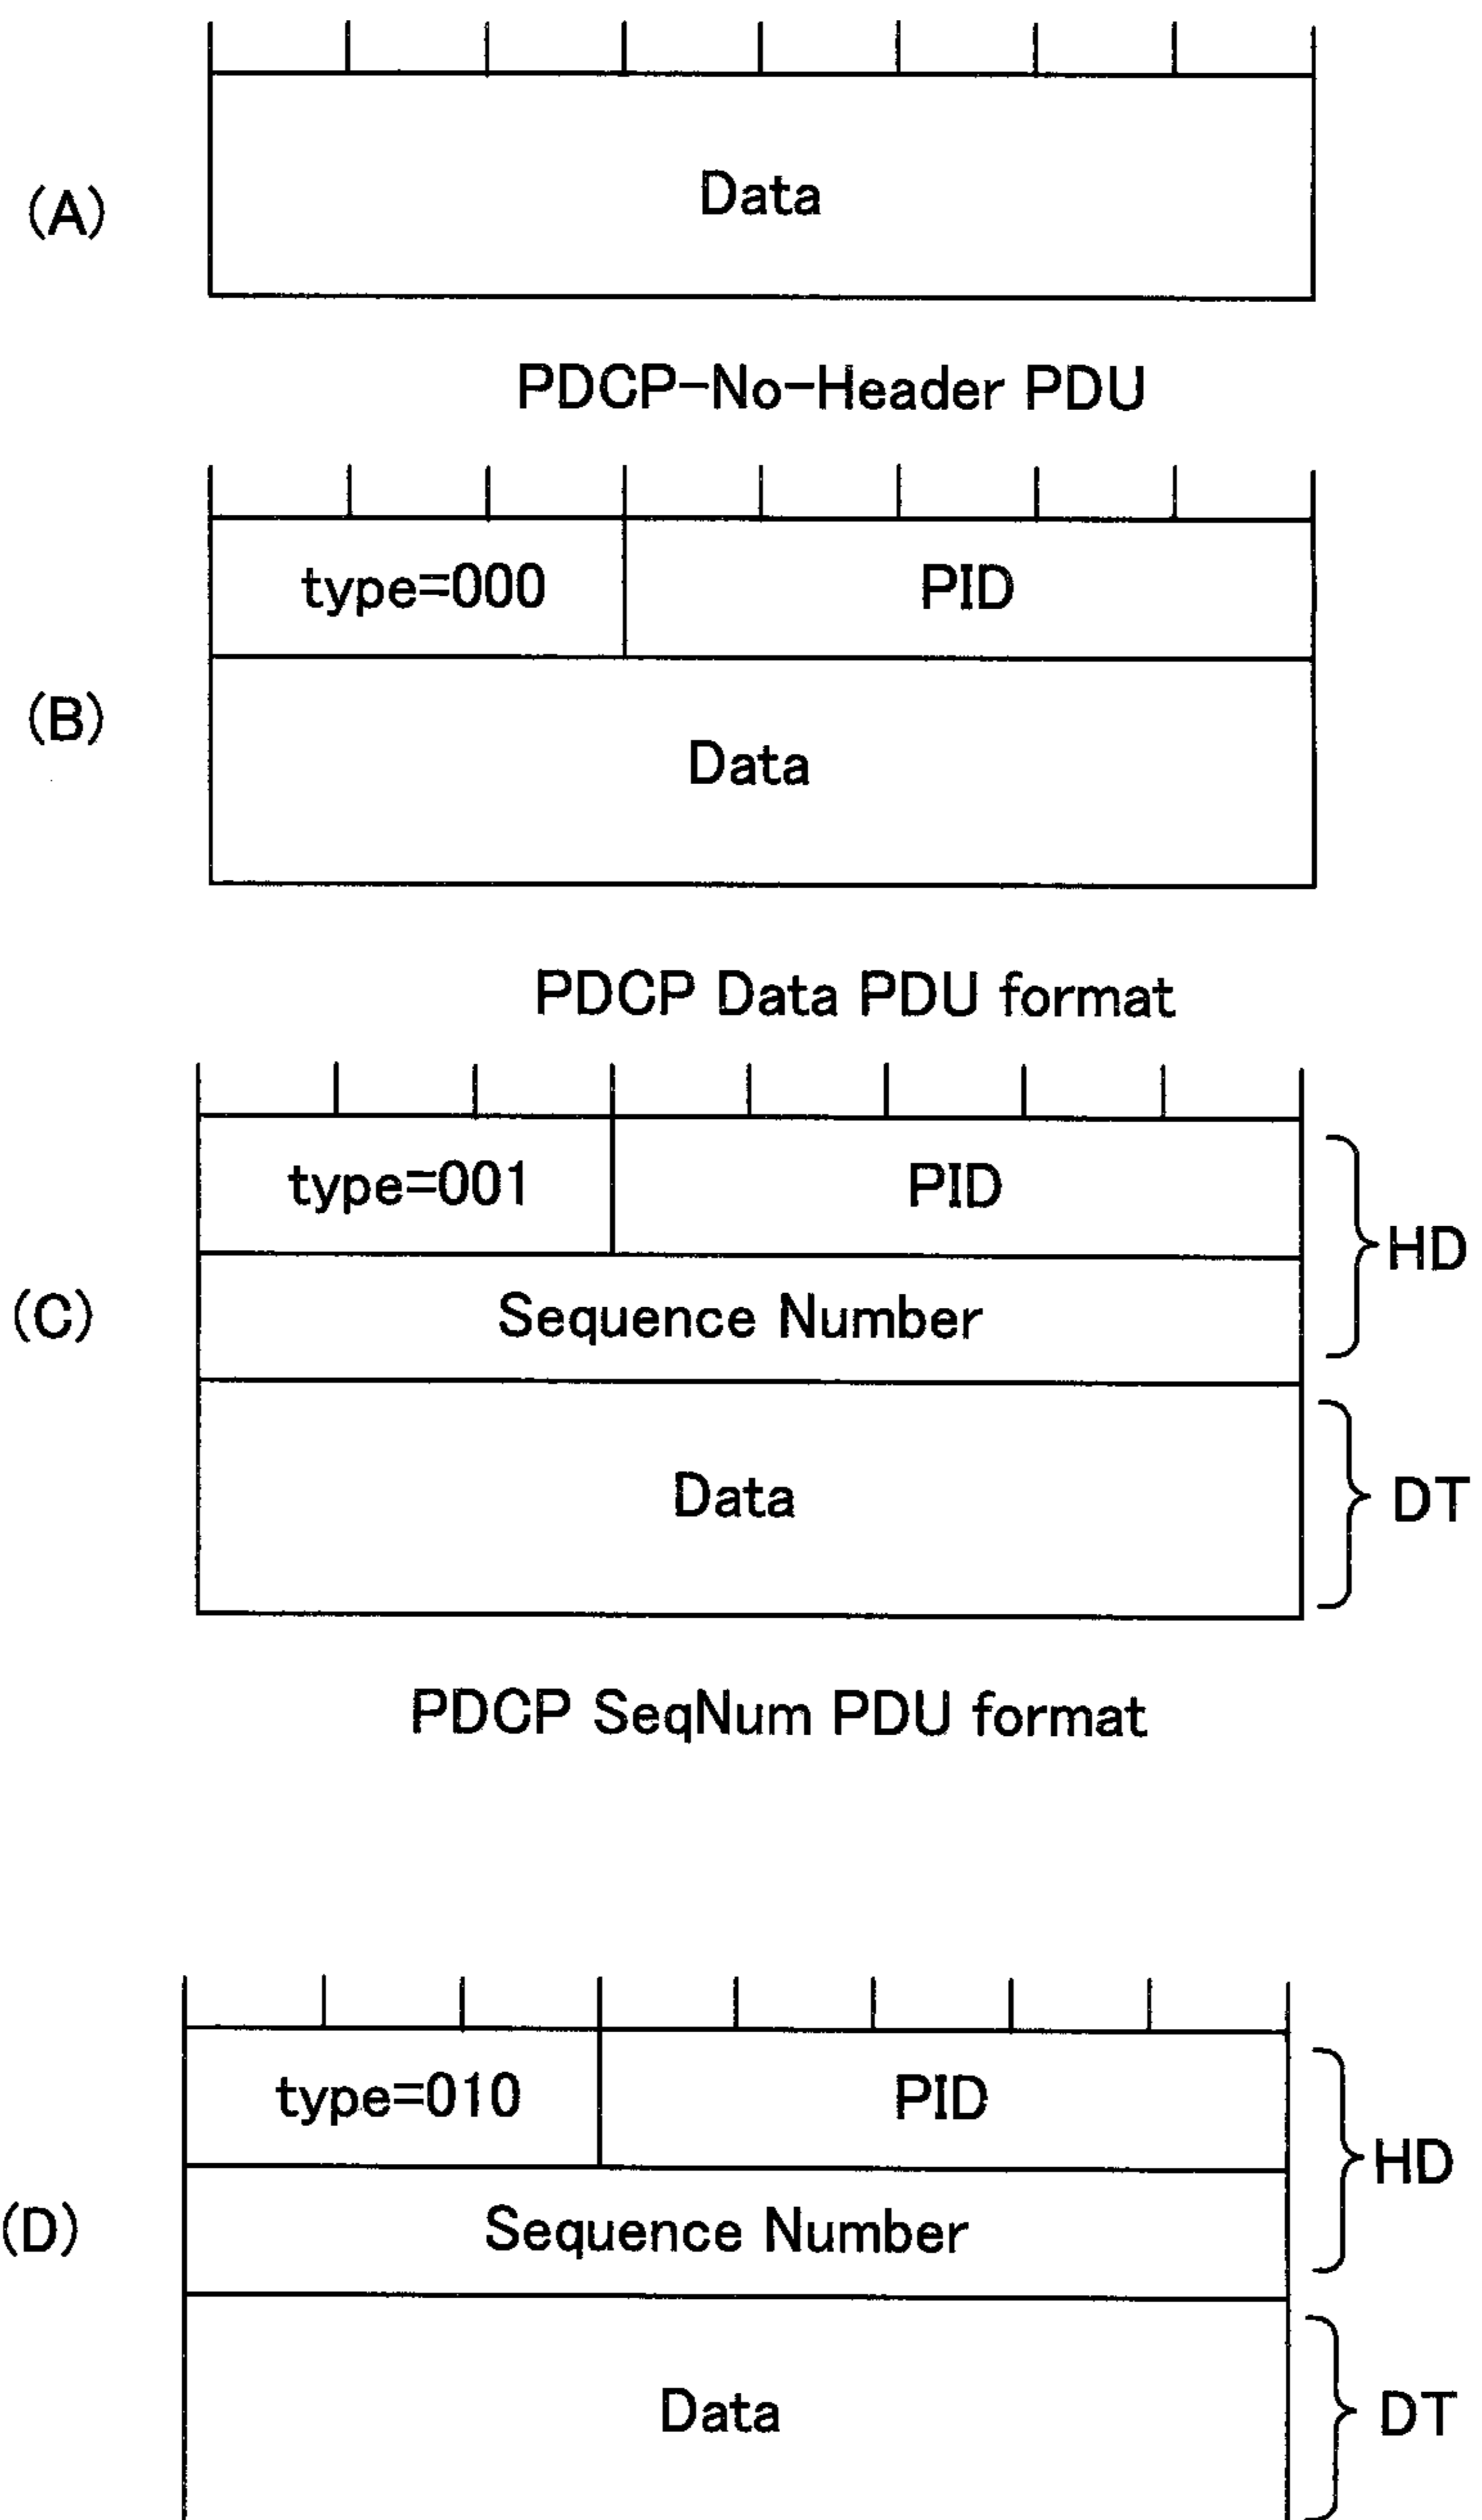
(A)

Data

PDCP-No-Header PDU

(B)

type=000

PID

Data

PDCP Data PDU format

(C)

type=001

PID

Sequence Number

HD

Data

DT

PDCP SeqNum PDU format

(D)

type=010

PID

Sequence Number

HD

Data

DT